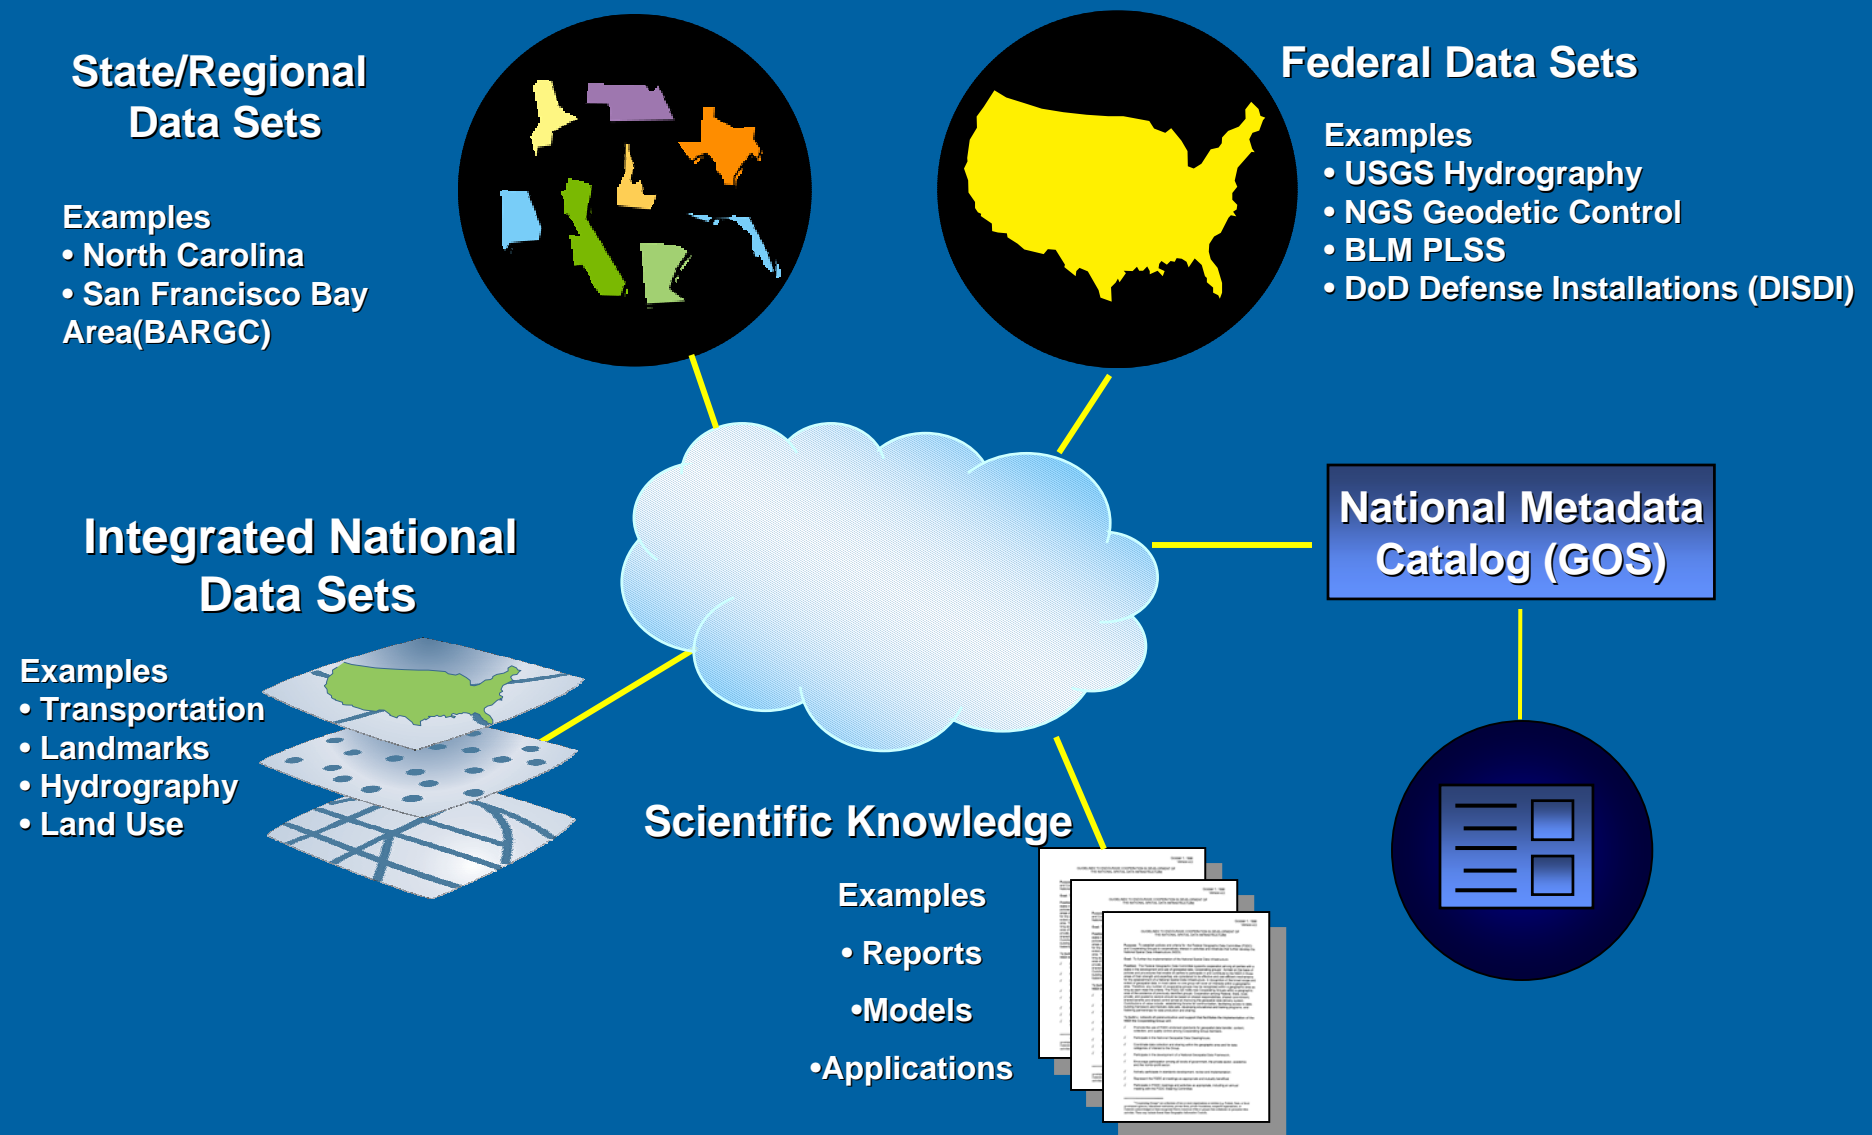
State/Regional Data Sets

Examples
• North Carolina
• San Francisco Bay Area(BARGC)

Federal Data Sets

Examples
• USGS Hydrography
• NGS Geodetic Control
• BLM PLSS
• DoD Defense Installations (DISDI)

Integrated National Data Sets

Examples
• Transportation
• Landmarks
• Hydrography
• Land Use

National Metadata Catalog (GOS)

Scientific Knowledge

Examples
• Reports
•Models
•Applications